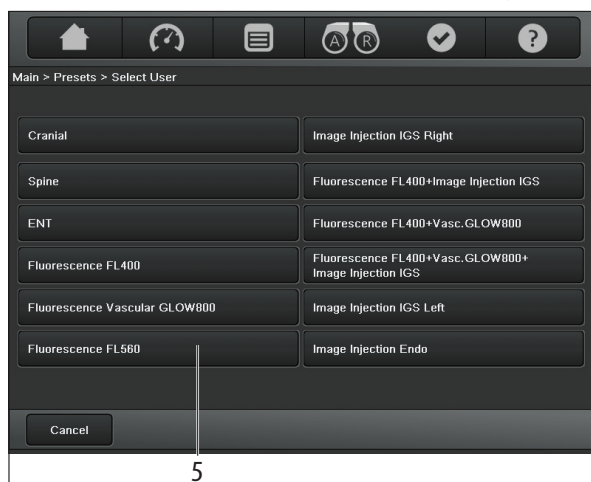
Main > Presets > Select User

Cranial

Spine

ENT

Fluorescence FL400

Fluorescence Vascular GLOW800

Fluorescence FL560

Image Injection IGS Right

Fluorescence FL400+Image Injection IGS

Fluorescence FL400+Vasc.GLOW800

Fluorescence FL400+Vasc.GLOW800+ Image Injection IGS

Image Injection IGS Left

Image Injection Endo

Cancel

5